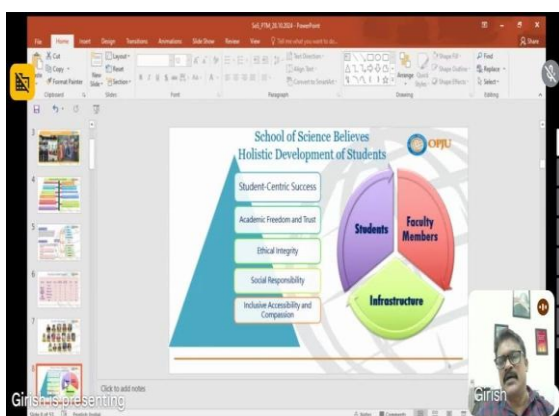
SoS_FTM_26.10.2024 - PowerPoint

File Home Insert Design Transitions Animations Slide Show Review View Tell me what you want to do...

Cut Copy Format Painter Clipboard New Slide Layout Reset Section Slides Font Paragraph Text Direction Align Text Convert to SmartArt Drawing Arrange Quick Styles Shape Fill Shape Outline Shape Effects Find Replace Select Editing

School of Science Believes
Holistic Development of Students

OPJU

Student-Centric Success

Academic Freedom and Trust

Ethical Integrity

Social Responsibility

Inclusive Accessibility and Compassion

Students

Faculty Members

Infrastructure

Click to add notes

Girish is presenting

Girish